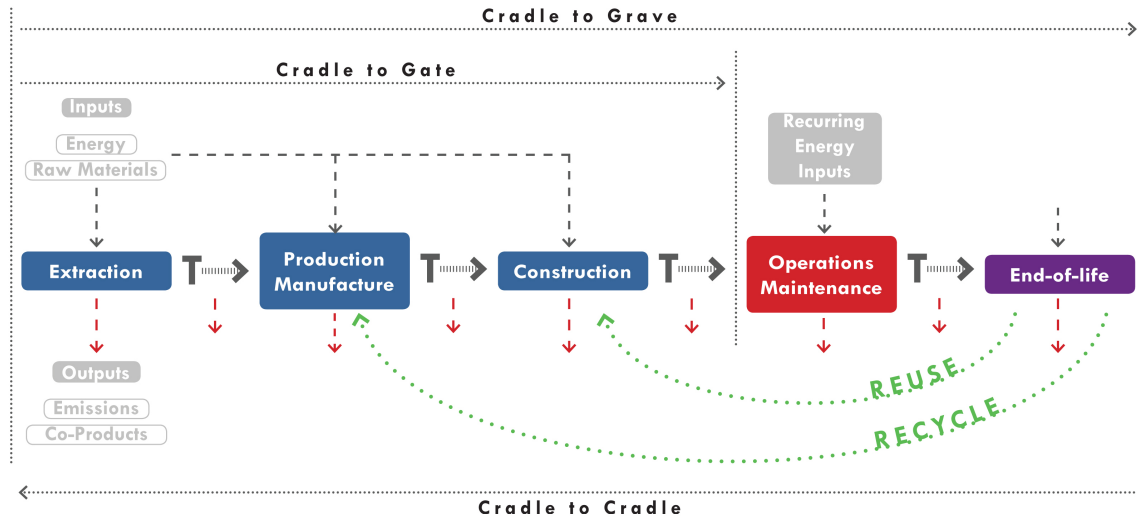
Cradle to Grave

Cradle to Gate

Inputs

Energy

Raw Materials

Recurring Energy Inputs

Extraction

T

Production Manufacture

T

Construction

T

Operations Maintenance

T

End-of-life

Outputs

Emissions

Co-Products

REUSE

RECYCLE

Cradle to Cradle